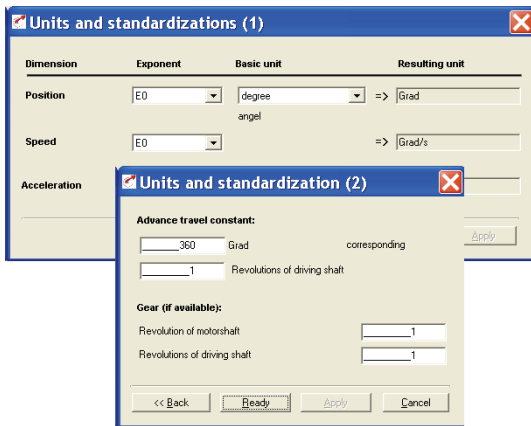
Units and standardizations (1)

| Dimension | Exponent | Basic unit | | Resulting unit |
|---|---|---|---|---|
| Position | E0 | degree | => | Grad |
| | | angel | | |
| Speed | E0 | | => | Grad/s |
| Acceleration | | | | |

Apply

Units and standardization (2)

Advance travel constant:

360 Grad corresponding

1 Revolutions of driving shaft

Gear (if available):

Revolution of motorshaft 1

Revolutions of driving shaft 1

<< Back Ready Apply Cancel